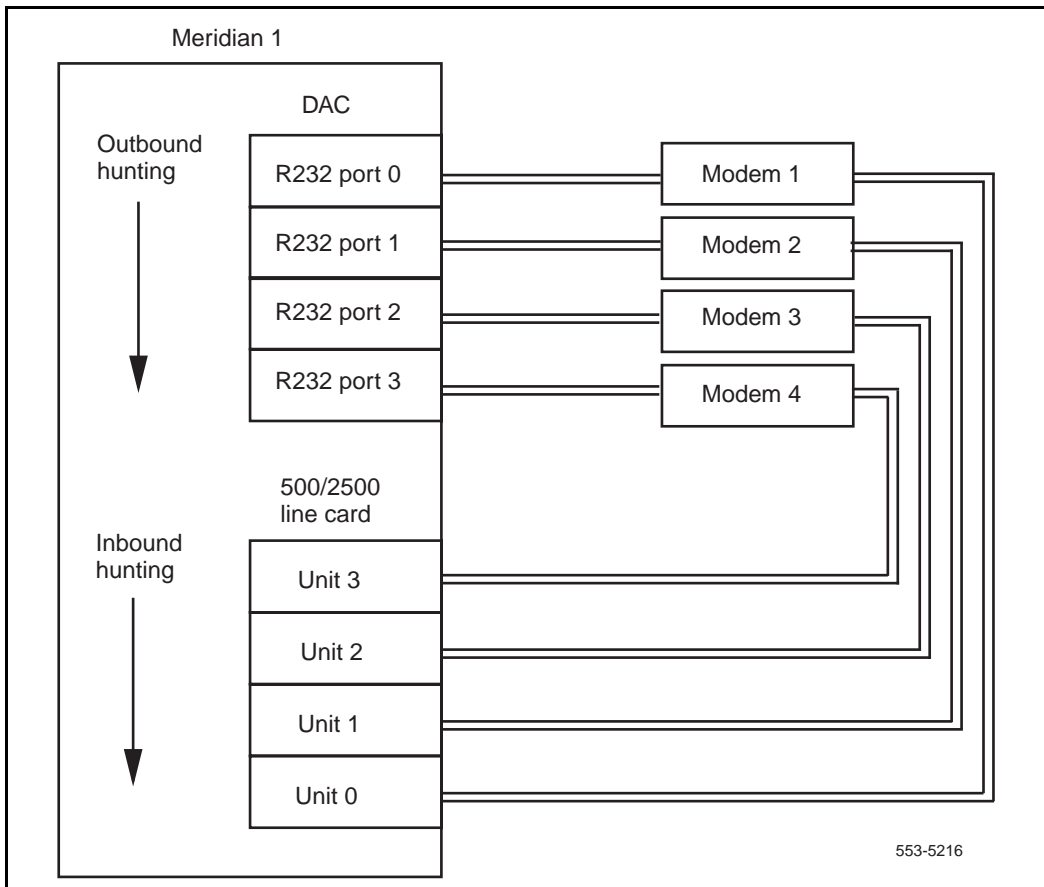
Meridian 1

DAC

Outbound hunting

R232 port 0

R232 port 1

R232 port 2

R232 port 3

Modem 1

Modem 2

Modem 3

Modem 4

500/2500 line card

Inbound hunting

Unit 3

Unit 2

Unit 1

Unit 0

553-5216